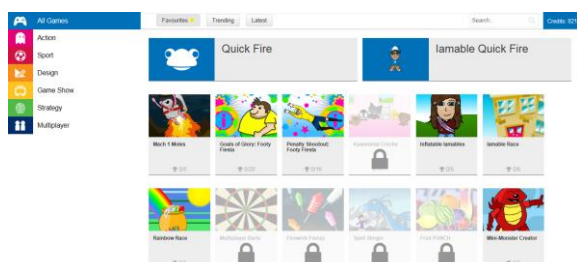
All Games
Action
Sport
Design
Game Show
Strategy
Multiplayer

Favourites ★ Trending Latest

Search...

Credits: 821

Quick Fire

Iamable Quick Fire

Mach 1 Moles
0/5

Goals of Glory: Footy Fiesta
0/20

Penalty Shootout: Footy Fiesta
0/16

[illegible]

Inflatable Iamables
0/5

Iamable Race
0/6

Rainbow Race

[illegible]

Fireworks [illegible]

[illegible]

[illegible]

Mini-Monster Creator